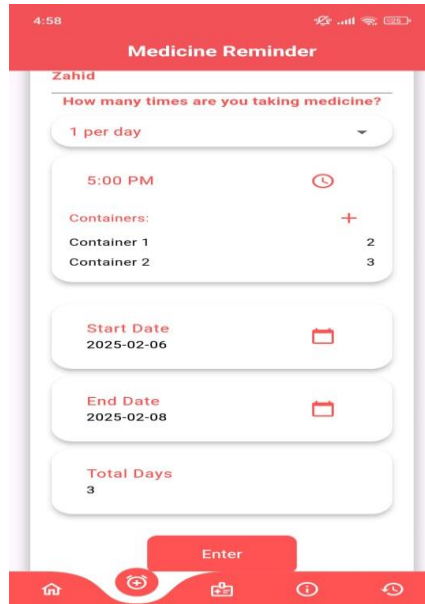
4:58

Medicine Reminder

Zahid

How many times are you taking medicine?

1 per day

5:00 PM

Containers:

+

Container 1 2

Container 2 3

Start Date
2025-02-06

End Date
2025-02-08

Total Days
3

Enter